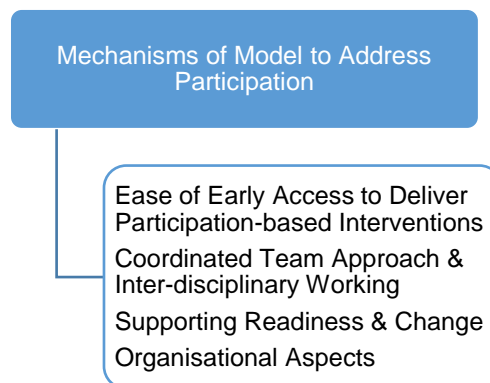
Mechanisms of Model to Address Participation

Ease of Early Access to Deliver Participation-based Interventions
Coordinated Team Approach & Inter-disciplinary Working
Supporting Readiness & Change
Organisational Aspects